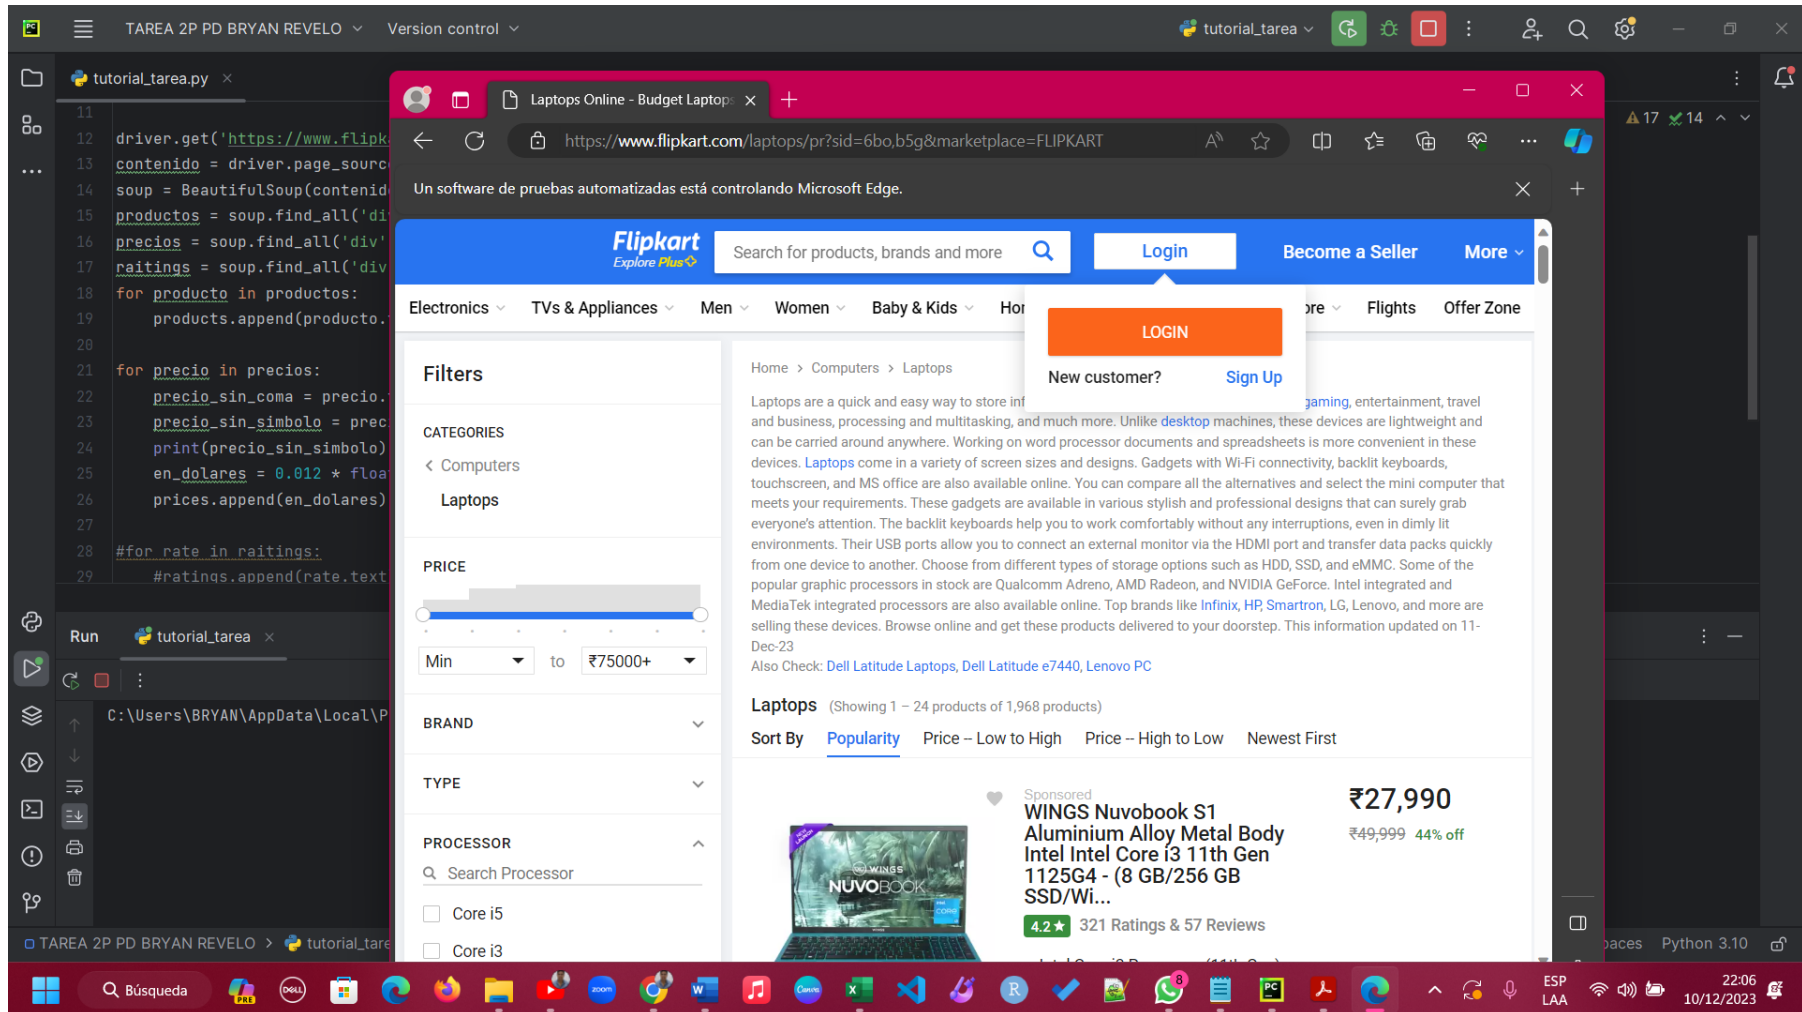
TAREA 2P PD BRYAN REVELO Version control
tutorial_tarea
tutorial_tarea.py ×
11
12 driver.get('https://www.flipk
13 contenido = driver.page_sourc
14 soup = BeautifulSoup(contenid
15 productos = soup.find_all('di
16 precios = soup.find_all('div'
17 raitings = soup.find_all('div
18 for producto in productos:
19 products.append(producto.
20
21 for precio in precios:
22 precio_sin_coma = precio.
23 precio_sin_simbolo = prec
24 print(precio_sin_simbolo)
25 en_dolares = 0.012 * floa
26 prices.append(en_dolares)
27
28 #for rate in raitings:
29 #ratings.append(rate.text
▲17 ✓14
Run tutorial_tarea ×
C:\Users\BRYAN\AppData\Local\P
TAREA 2P PD BRYAN REVELO > tutorial_tare
Laptops Online - Budget Laptops ×
https://www.flipkart.com/laptops/pr?sid=6bo,b5g&marketplace=FLIPKART
Un software de pruebas automatizadas está controlando Microsoft Edge.
Flipkart Explore Plus
Search for products, brands and more
Login
Become a Seller
More
Electronics TVs & Appliances Men Women Baby & Kids Hor ore Flights Offer Zone
LOGIN
New customer? Sign Up
Filters
CATEGORIES
< Computers
Laptops
PRICE
Min to ₹75000+
BRAND
TYPE
PROCESSOR
Search Processor
Core i5
Core i3
Home > Computers > Laptops
Laptops are a quick and easy way to store inf gaming, entertainment, travel and business, processing and multitasking, and much more. Unlike desktop machines, these devices are lightweight and can be carried around anywhere. Working on word processor documents and spreadsheets is more convenient in these devices. Laptops come in a variety of screen sizes and designs. Gadgets with Wi-Fi connectivity, backlit keyboards, touchscreen, and MS office are also available online. You can compare all the alternatives and select the mini computer that meets your requirements. These gadgets are available in various stylish and professional designs that can surely grab everyone's attention. The backlit keyboards help you to work comfortably without any interruptions, even in dimly lit environments. Their USB ports allow you to connect an external monitor via the HDMI port and transfer data packs quickly from one device to another. Choose from different types of storage options such as HDD, SSD, and eMMC. Some of the popular graphic processors in stock are Qualcomm Adreno, AMD Radeon, and NVIDIA GeForce. Intel integrated and MediaTek integrated processors are also available online. Top brands like Infinix, HP, Smartron, LG, Lenovo, and more are selling these devices. Browse online and get these products delivered to your doorstep. This information updated on 11-Dec-23
Also Check: Dell Latitude Laptops, Dell Latitude e7440, Lenovo PC
Laptops (Showing 1 – 24 products of 1,968 products)
Sort By Popularity Price -- Low to High Price -- High to Low Newest First
Sponsored
WINGS Nuvobook S1 Aluminium Alloy Metal Body Intel Intel Core i3 11th Gen 1125G4 - (8 GB/256 GB SSD/Wi...
4.2★ 321 Ratings & 57 Reviews
₹27,990
₹49,999 44% off
WINGS NUVOBOOK
paces Python 3.10
Búsqueda
ESP LAA
22:06 10/12/2023